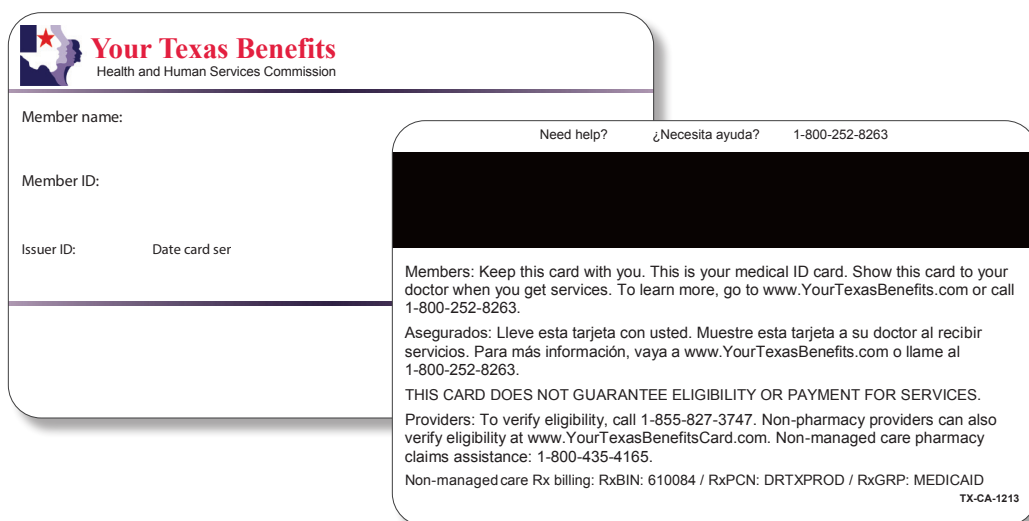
Your Texas Benefits
Health and Human Services Commission

Member name:

Member ID:

Issuer ID: Date card ser

Need help? ¿Necesita ayuda? 1-800-252-8263

Members: Keep this card with you. This is your medical ID card. Show this card to your doctor when you get services. To learn more, go to www.YourTexasBenefits.com or call 1-800-252-8263.

Asegurados: Lleve esta tarjeta con usted. Muestre esta tarjeta a su doctor al recibir servicios. Para más información, vaya a www.YourTexasBenefits.com o llame al 1-800-252-8263.

THIS CARD DOES NOT GUARANTEE ELIGIBILITY OR PAYMENT FOR SERVICES.

Providers: To verify eligibility, call 1-855-827-3747. Non-pharmacy providers can also verify eligibility at www.YourTexasBenefitsCard.com. Non-managed care pharmacy claims assistance: 1-800-435-4165.

Non-managed care Rx billing: RxBIN: 610084 / RxPCN: DRTXPROD / RxGRP: MEDICAID

TX-CA-1213